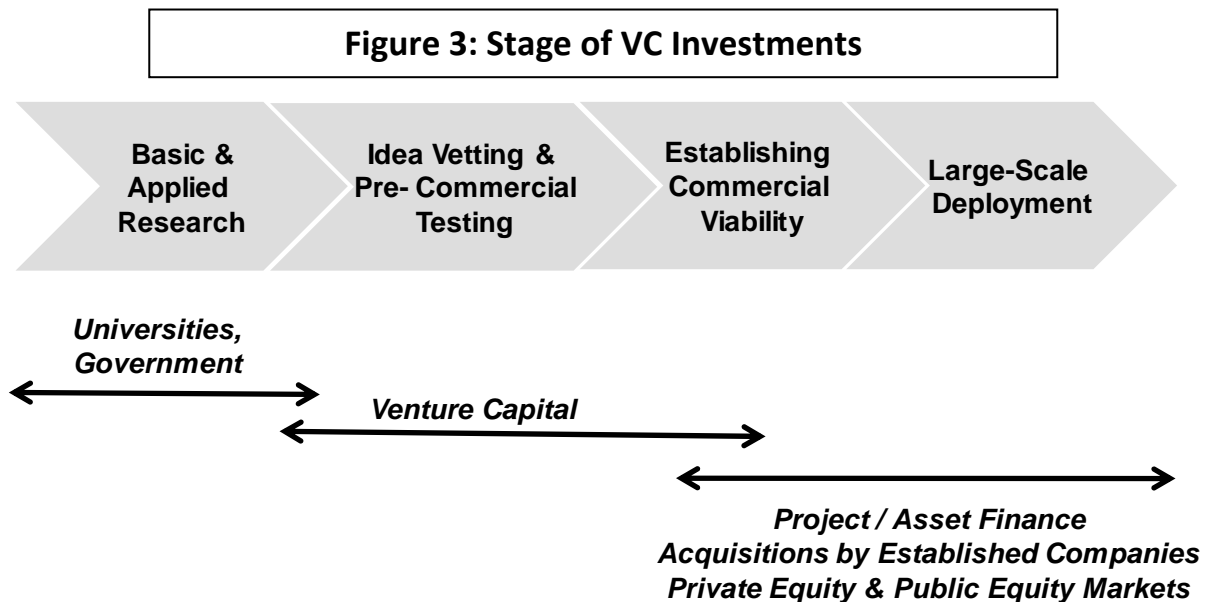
Figure 3: Stage of VC Investments

Basic & Applied Research

Idea Vetting & Pre- Commercial Testing

Establishing Commercial Viability

Large-Scale Deployment

Universities, Government

Venture Capital

Project / Asset Finance
Acquisitions by Established Companies
Private Equity & Public Equity Markets